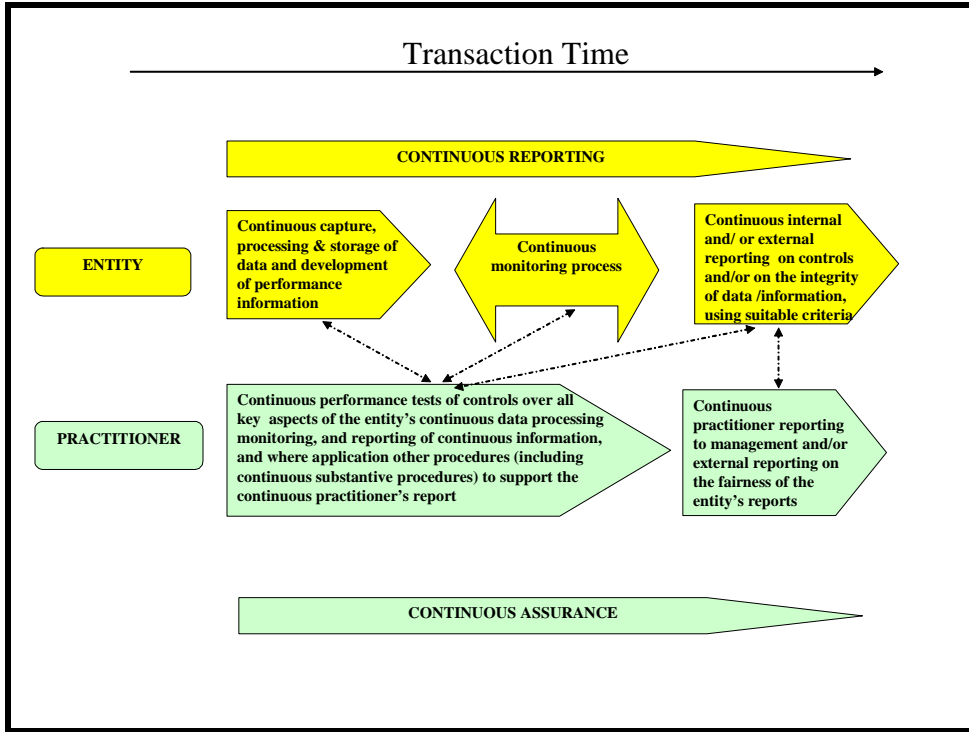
Transaction Time

CONTINUOUS REPORTING

ENTITY

Continuous capture, processing & storage of data and development of performance information

Continuous monitoring process

Continuous internal and/ or external reporting on controls and/or on the integrity of data /information, using suitable criteria

PRACTITIONER

Continuous performance tests of controls over all key aspects of the entity's continuous data processing monitoring, and reporting of continuous information, and where application other procedures (including continuous substantive procedures) to support the continuous practitioner's report

Continuous practitioner reporting to management and/or external reporting on the fairness of the entity's reports

CONTINUOUS ASSURANCE